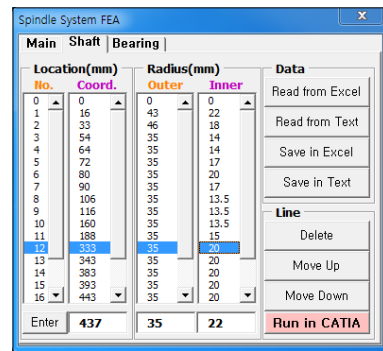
Spindle System FEA

Main | Shaft | Bearing

Location(mm)

No.
0
1
2
3
4
5
6
7
8
9
10
11
12
13
14
15
16

Coord.
0
16
33
54
64
72
80
90
106
116
160
188
333
343
383
393
443

Enter 437

Radius(mm)

Outer
0
43
46
35
35
35
35
35
35
35
35
35
35
35
35
35
35

Inner
0
22
18
14
15
17
20
17
13.5
13.5
13.5
15
20
20
20
20
20

35 22

Data
Read from Excel
Read from Text
Save in Excel
Save in Text

Line
Delete
Move Up
Move Down
Run in CATIA